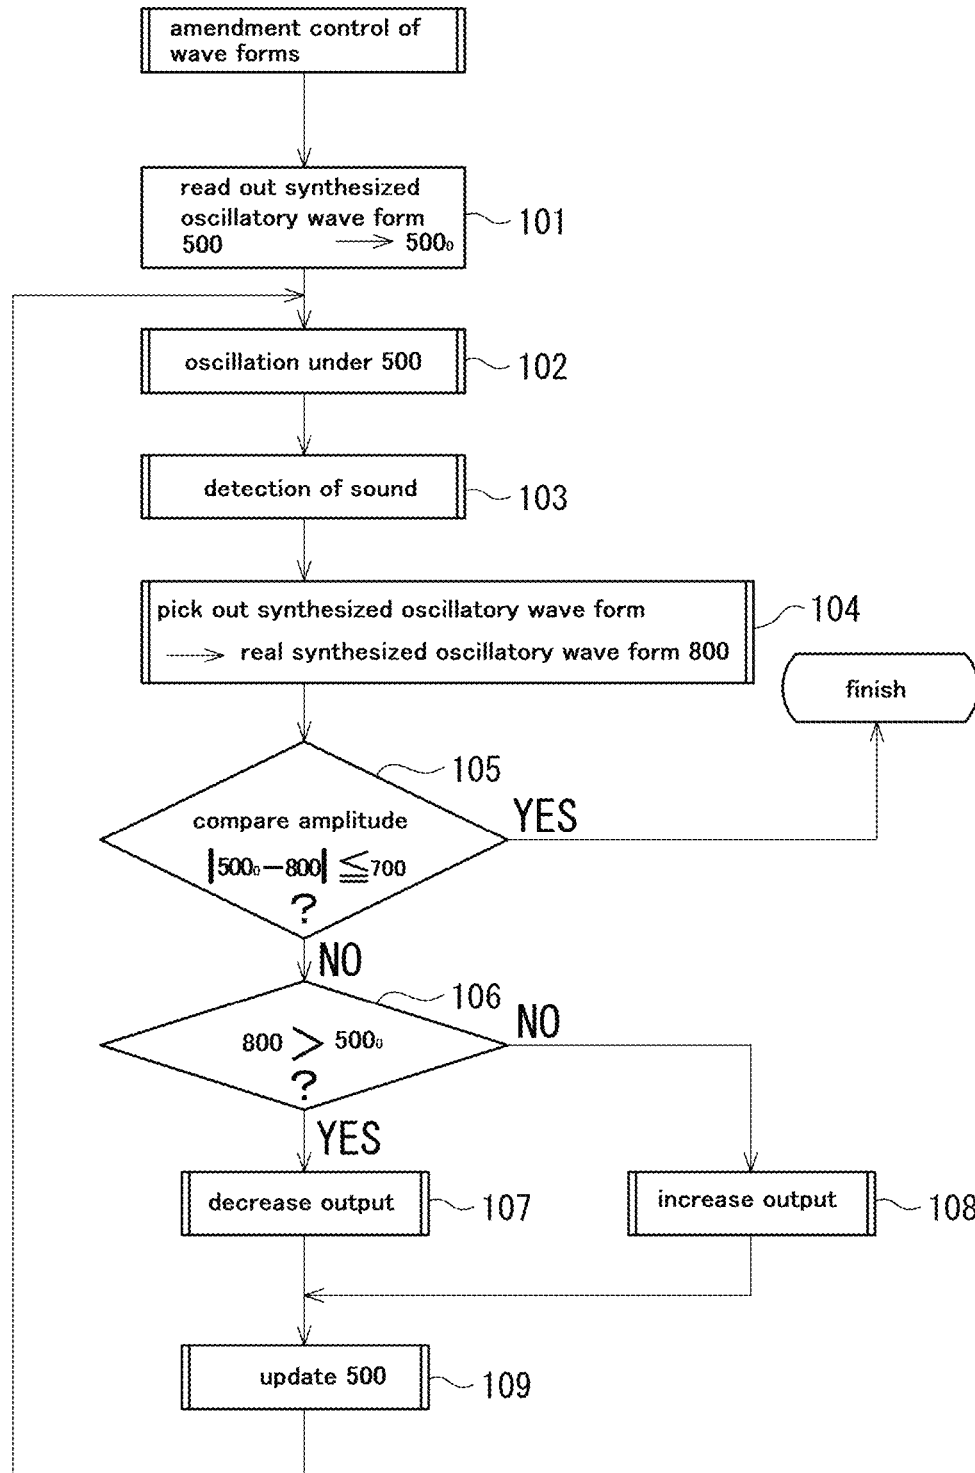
amendment control of wave forms

read out synthesized oscillatory wave form 500 ⟶ $500_0$

101

oscillation under 500

102

detection of sound

103

pick out synthesized oscillatory wave form ⟶ real synthesized oscillatory wave form 800

104

finish

105

compare amplitude $|500_0-800| \leqq 700$ ?

YES

NO

106

NO

$800 > 500_0$ ?

YES

decrease output

107

increase output

108

update 500

109